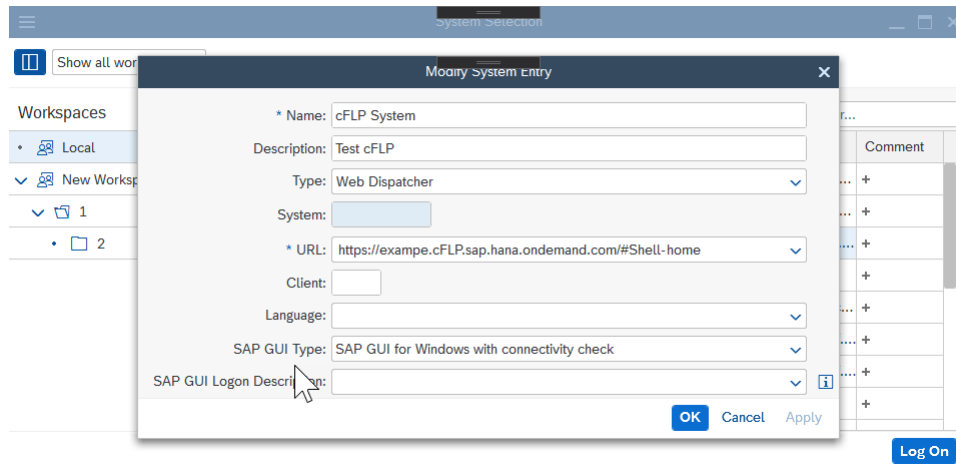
System Selection

Show all wor

Workspaces

Local

New Worksp

1

2

Comment

+

+

+

+

+

+

+

+

Modify System Entry

* Name: cFLP System

Description: Test cFLP

Type: Web Dispatcher

System:

* URL: https://exampe.cFLP.sap.hana.ondemand.com/#Shell-home

Client:

Language:

SAP GUI Type: SAP GUI for Windows with connectivity check

SAP GUI Logon Descri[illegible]n:

OK Cancel Apply

Log On